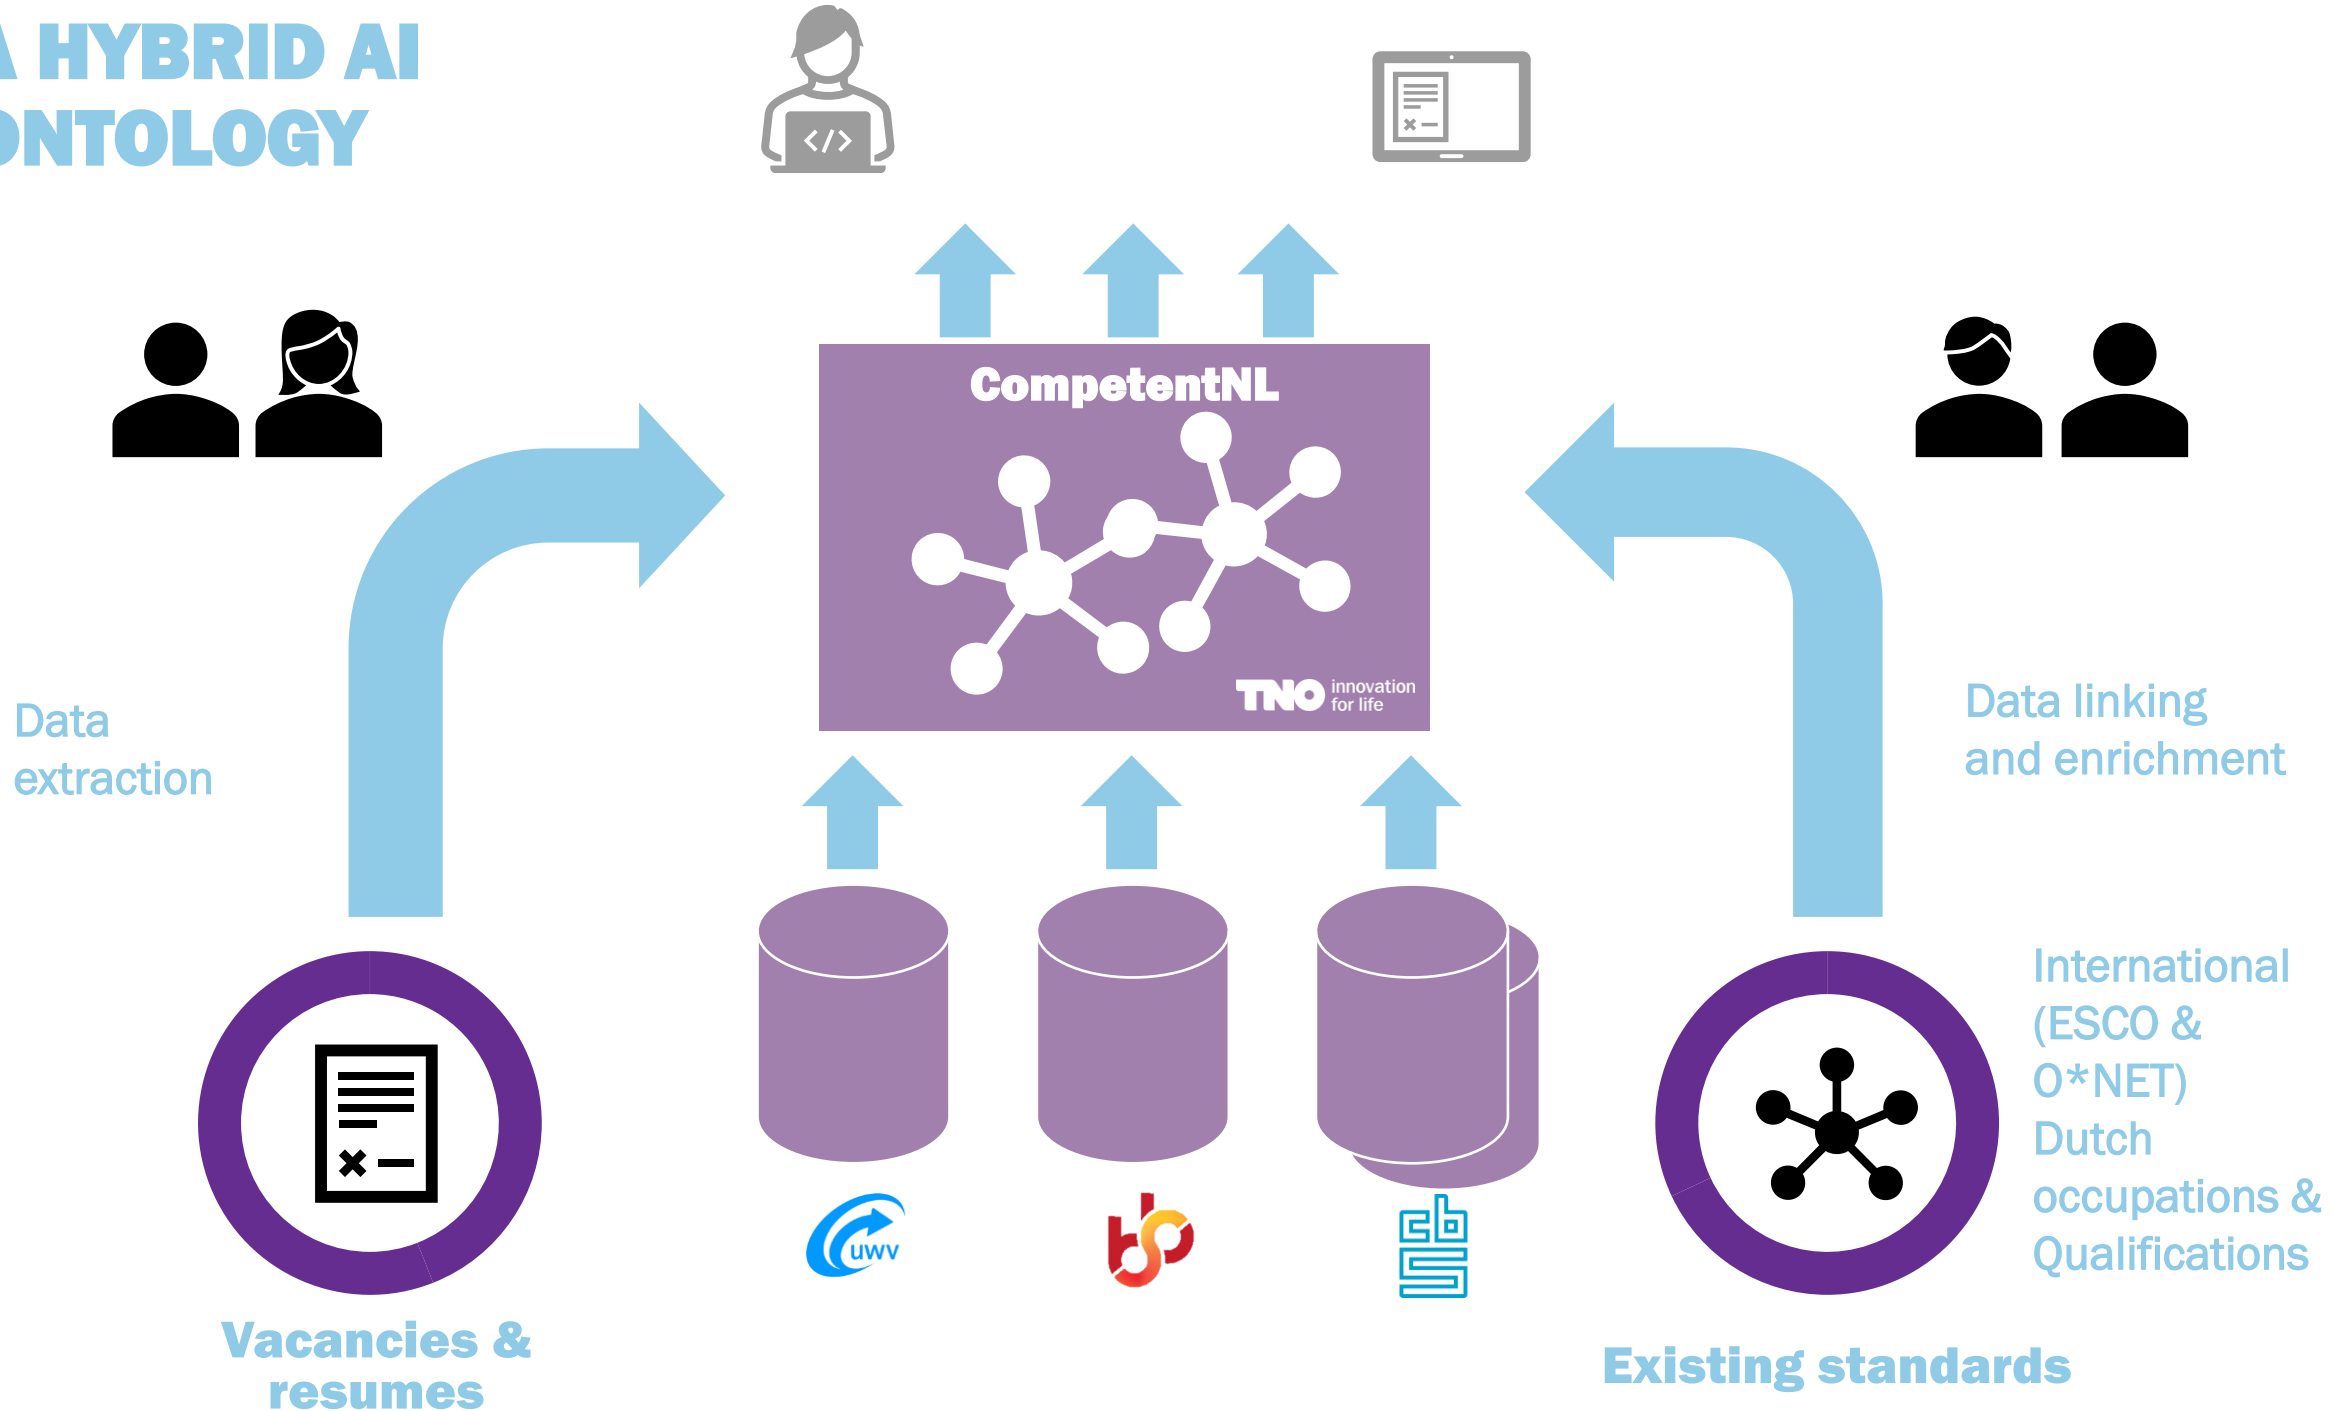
A HYBRID AI ONTOLOGY

CompetentNL

TNO innovation for life

Data extraction

Data linking and enrichment

uwv

International (ESCO & O*NET) Dutch occupations & Qualifications

Vacancies & resumes

Existing standards